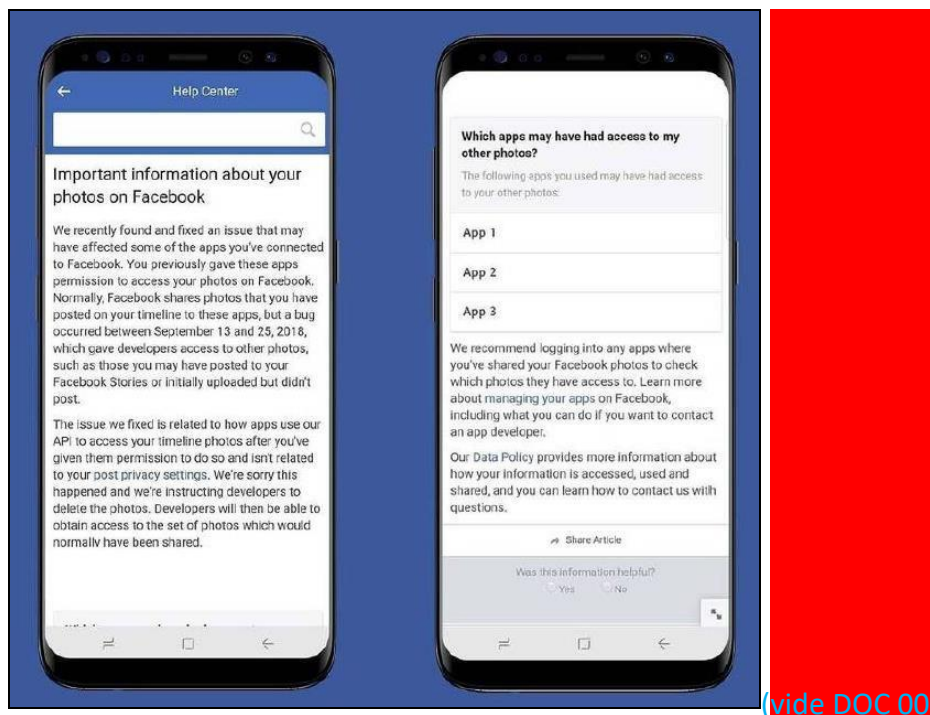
Help Center

Important information about your photos on Facebook

We recently found and fixed an issue that may have affected some of the apps you've connected to Facebook. You previously gave these apps permission to access your photos on Facebook. Normally, Facebook shares photos that you have posted on your timeline to these apps, but a bug occurred between September 13 and 25, 2018, which gave developers access to other photos, such as those you may have posted to your Facebook Stories or initially uploaded but didn't post.

The issue we fixed is related to how apps use our API to access your timeline photos after you've given them permission to do so and isn't related to your post privacy settings. We're sorry this happened and we're instructing developers to delete the photos. Developers will then be able to obtain access to the set of photos which would normally have been shared.

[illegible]

Which apps may have had access to my other photos?

The following apps you used may have had access to your other photos:

App 1

App 2

App 3

We recommend logging into any apps where you've shared your Facebook photos to check which photos they have access to. Learn more about managing your apps on Facebook, including what you can do if you want to contact an app developer.

Our Data Policy provides more information about how your information is accessed, used and shared, and you can learn how to contact us with questions.

Share Article

Was this information helpful?

Yes No

(vide DOC 00